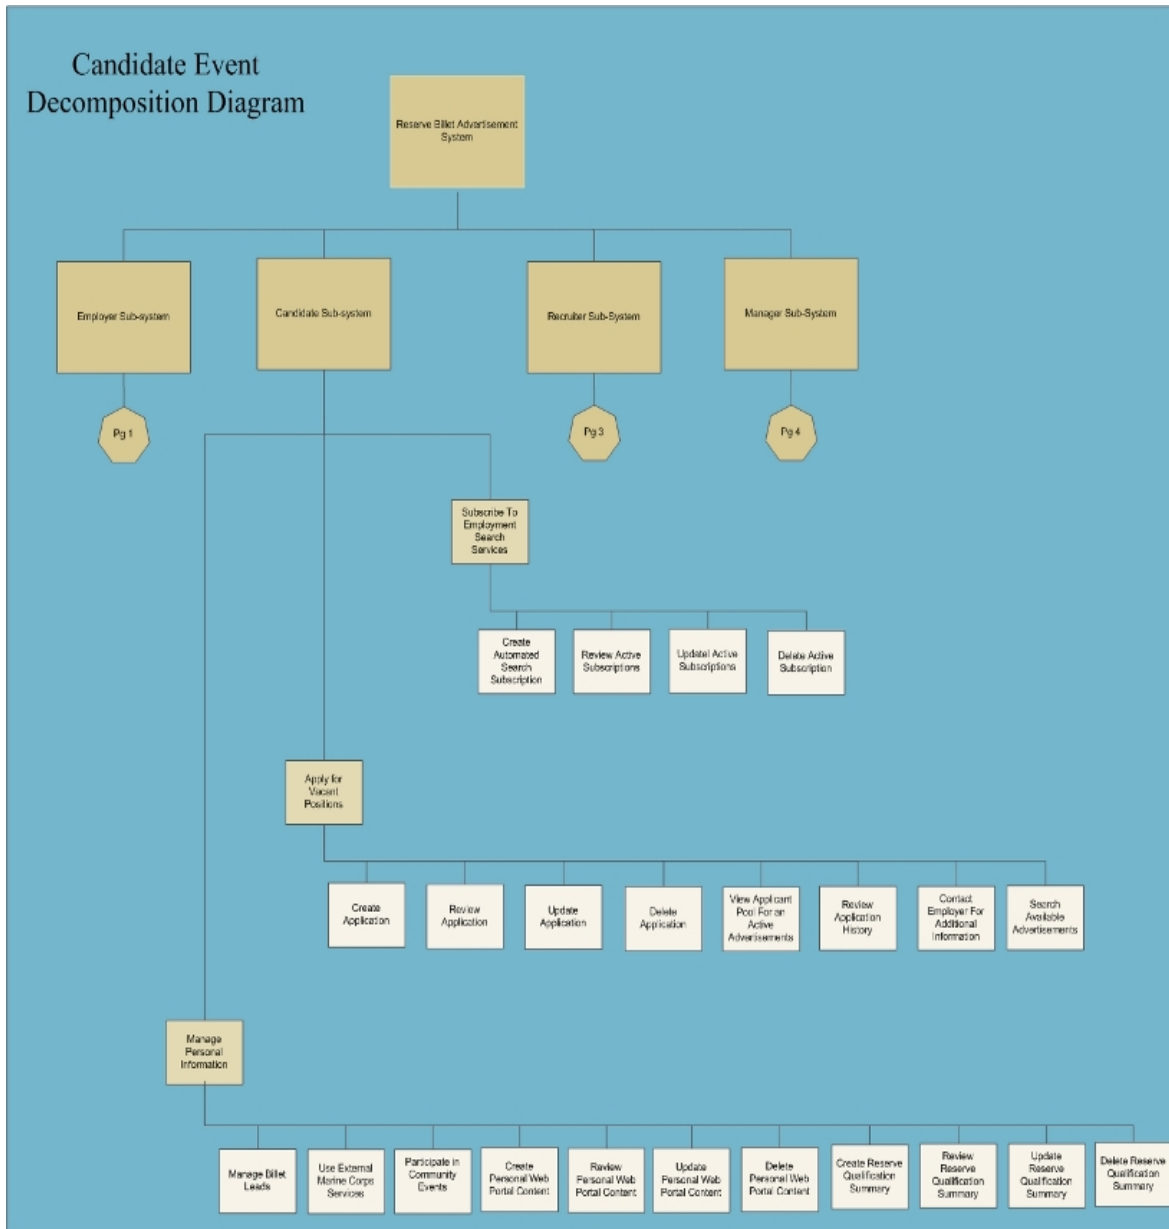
Candidate Event Decomposition Diagram

Reserve Billet Advertisement System

Employer Sub-system

Candidate Sub-system

Recruiter Sub-System

Manager Sub-System

Pg 1

Pg 3

Pg 4

Subscribe To Employment Search Services

Create Automated Search Subscription

Review Active Subscriptions

Update Active Subscriptions

Delete Active Subscription

Apply for Vacant Positions

Create Application

Review Application

Update Application

Delete Application

View Applicant Pool For an Active Advertisements

Review Application History

Contact Employer For Additional Information

Search Available Advertisements

Manage Personal Information

Manage Billet Leads

Use External Marine Corps Services

Participate in Community Events

Create Personal Web Portal Content

Review Personal Web Portal Content

Update Personal Web Portal Content

Delete Personal Web Portal Content

Create Reserve Qualification Summary

Review Reserve Qualification Summary

Update Reserve Qualification Summary

Delete Reserve Qualification Summary